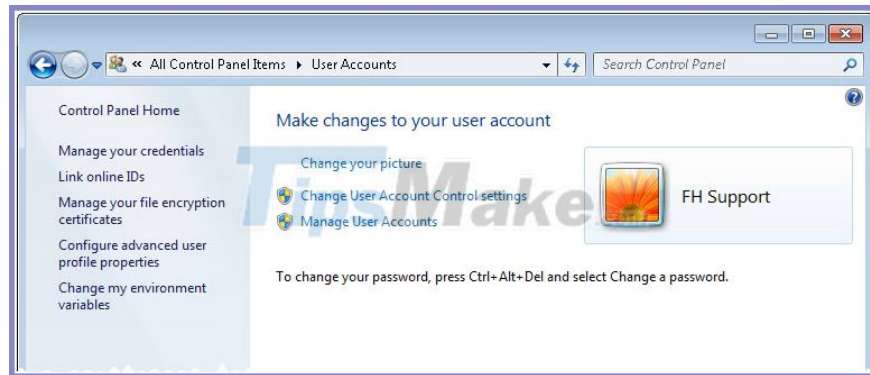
« All Control Panel Items ▸ User Accounts

Search Control Panel

Control Panel Home

Manage your credentials

Link online IDs

Manage your file encryption certificates

Configure advanced user profile properties

Change my environment variables

Make changes to your user account

Change your picture

Change User Account Control settings

Manage User Accounts

FH Support

To change your password, press Ctrl+Alt+Del and select Change a password.

TipsMake